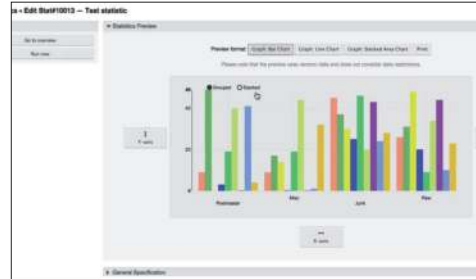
s › Edit Stat#10013 — Test statistic

Go to overview

Run now

▾ Statistics Preview

Preview format: Graph: Bar Chart | Graph: Line Chart | Graph: Stacked Area Chart | Print

Please note that the preview uses random data and does not consider data restrictions.

● Grouped ○ Stacked

40

20

0

Postmaster

Mail

Junk

Flow

↑
Y-axis

↔
X-axis

▸ General Specification